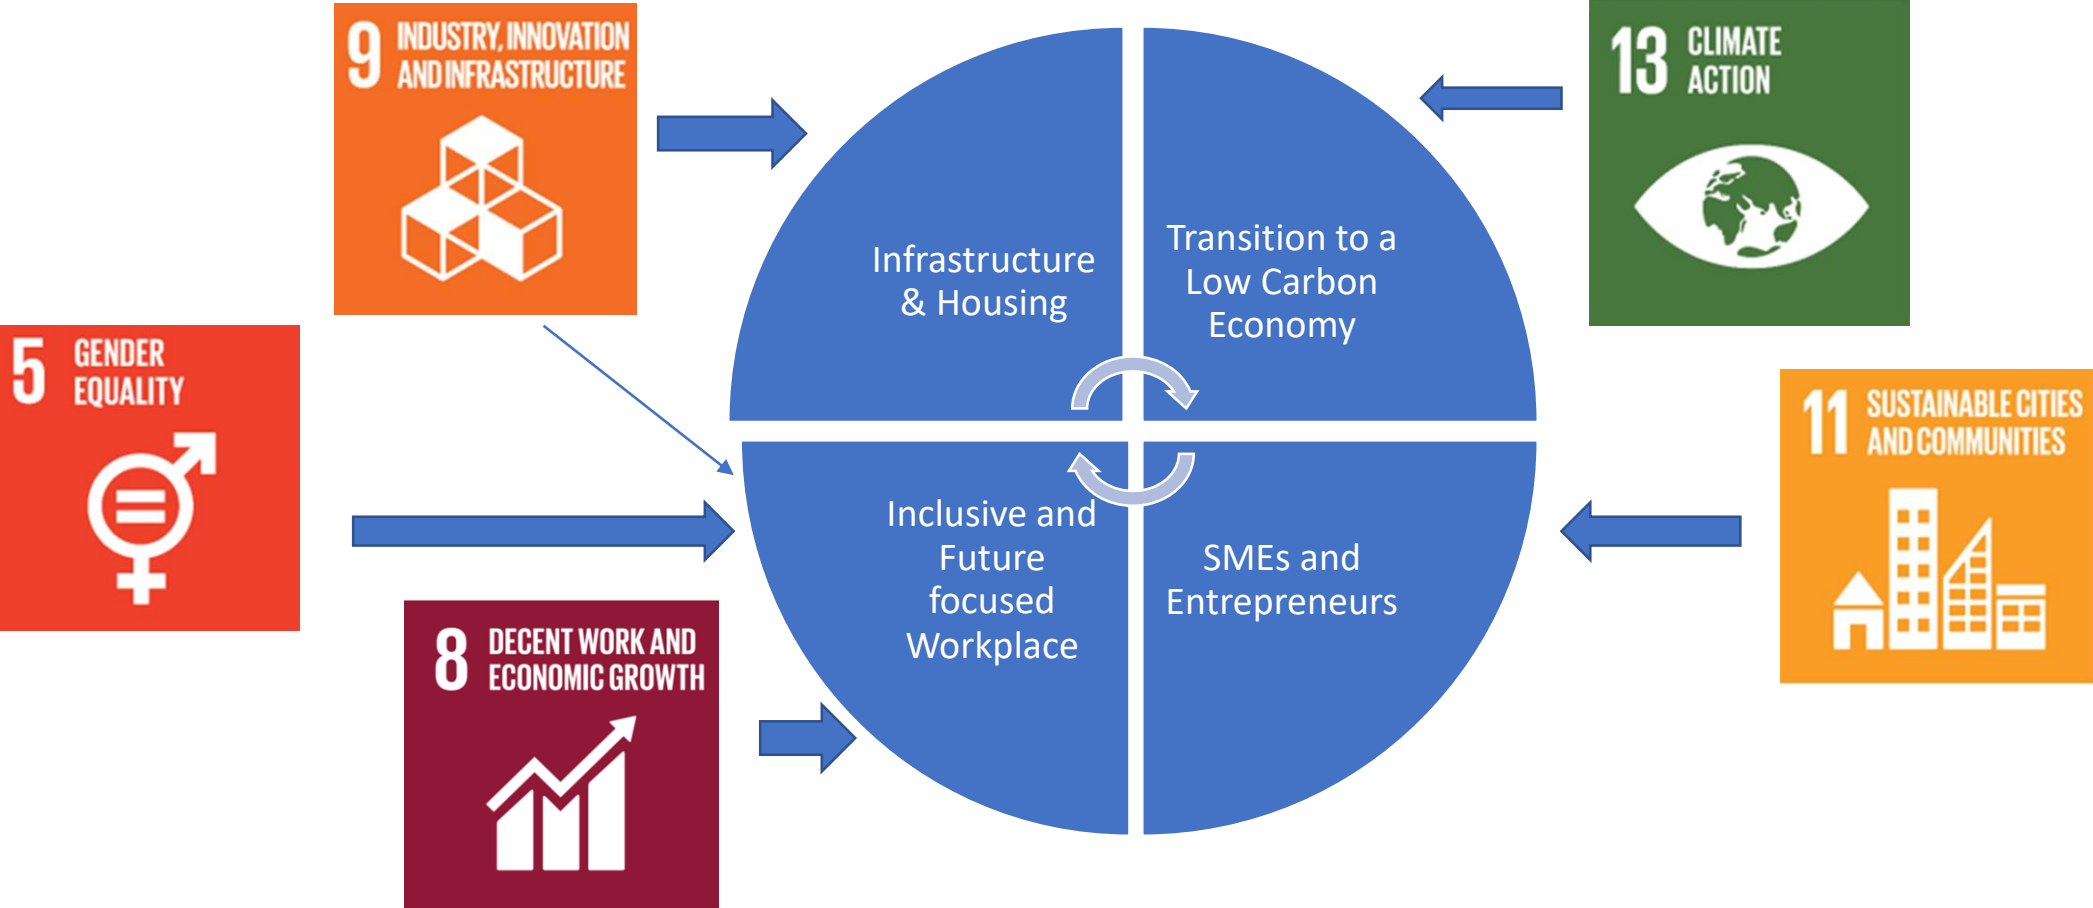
9 INDUSTRY, INNOVATION AND INFRASTRUCTURE

13 CLIMATE ACTION

5 GENDER EQUALITY

11 SUSTAINABLE CITIES AND COMMUNITIES

8 DECENT WORK AND ECONOMIC GROWTH

Infrastructure & Housing

Transition to a Low Carbon Economy

Inclusive and Future focused Workplace

SMEs and Entrepreneurs